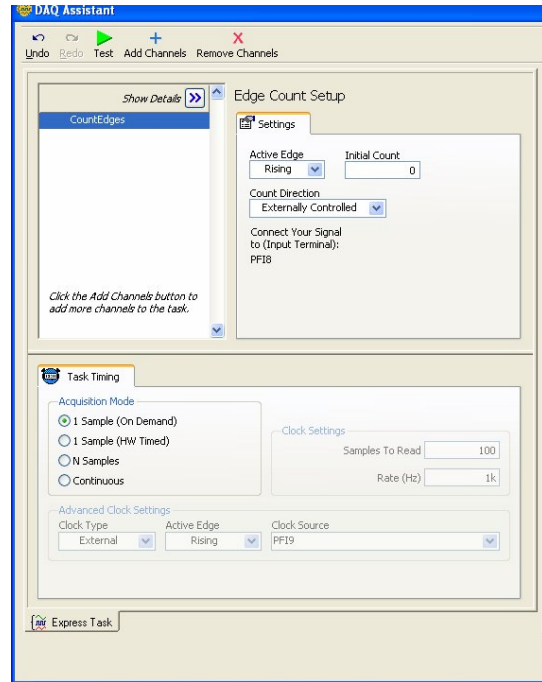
DAQ Assistant

Undo Redo Test Add Channels Remove Channels

Show Details

CountEdges

Click the Add Channels button to add more channels to the task.

Edge Count Setup

Settings

Active Edge
Rising

Initial Count
0

Count Direction
Externally Controlled

Connect Your Signal to (Input Terminal):
PFI8

Task Timing

Acquisition Mode
1 Sample (On Demand)
1 Sample (HW Timed)
N Samples
Continuous

Clock Settings
Samples To Read 100
Rate (Hz) 1k

Advanced Clock Settings
Clock Type
External
Active Edge
Rising
Clock Source
PFI9

Express Task